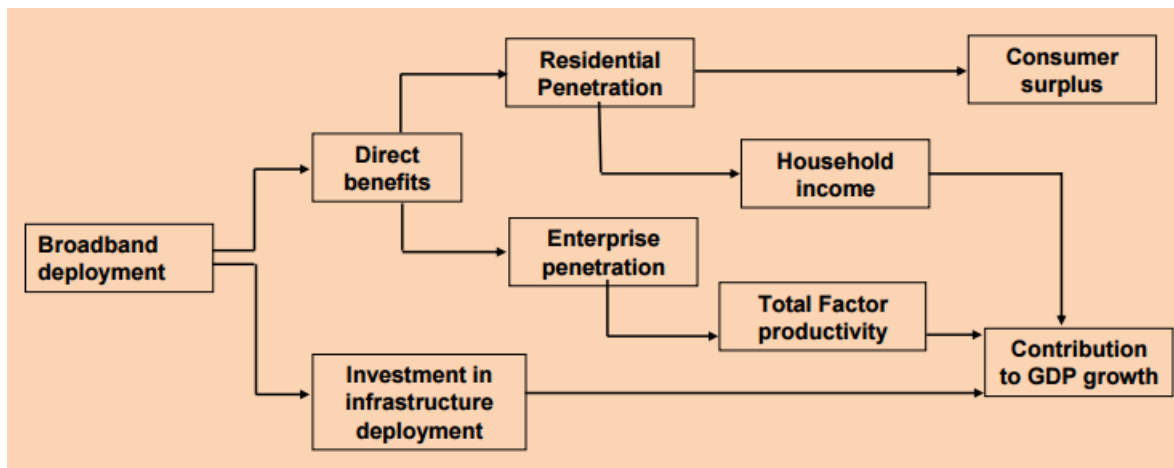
Broadband deployment

Direct benefits

Residential Penetration

Consumer surplus

Household income

Enterprise penetration

Total Factor productivity

Investment in infrastructure deployment

Contribution to GDP growth